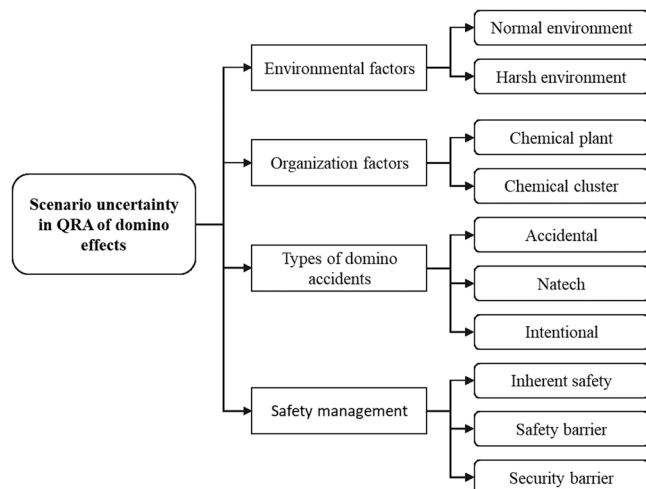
Scenario uncertainty in QRA of domino effects

Environmental factors

Normal environment

Harsh environment

Organization factors

Chemical plant

Chemical cluster

Types of domino accidents

Accidental

Natech

Intentional

Safety management

Inherent safety

Safety barrier

Security barrier